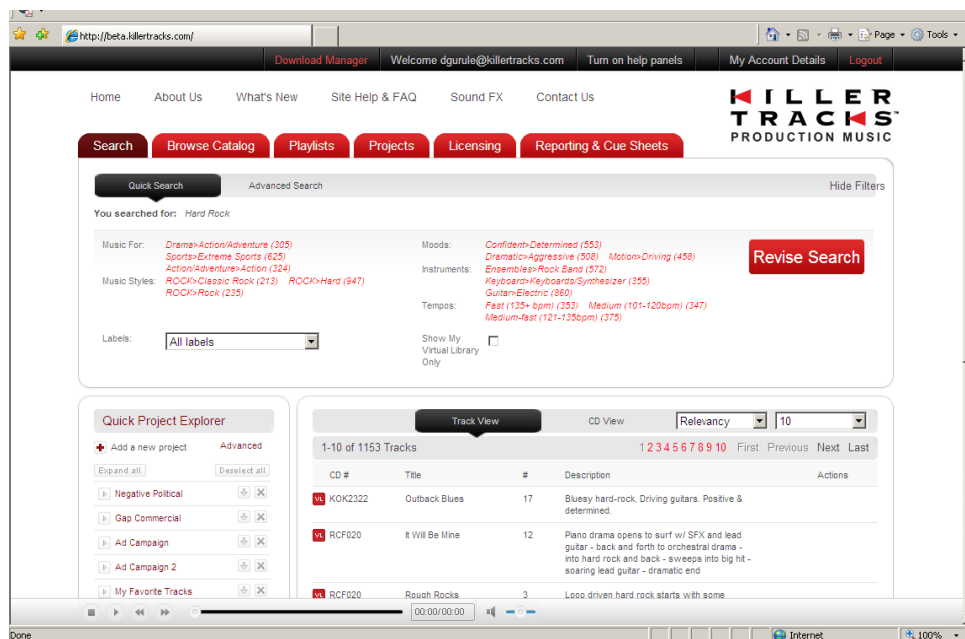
http://beta.killertracks.com/

Page ▾ Tools ▾

Download Manager | Welcome dgurule@killertracks.com | Turn on help panels | My Account Details | Logout

Home About Us What's New Site Help & FAQ Sound FX Contact Us

KILLER TRACKS™ PRODUCTION MUSIC

Search | Browse Catalog | Playlists | Projects | Licensing | Reporting & Cue Sheets

Quick Search | Advanced Search | Hide Filters

You searched for: Hard Rock

Music For: Drama>Action/Adventure (305) Sports>Extreme Sports (625) Action/Adventure>Action (324)

Music Styles: ROCK>Classic Rock (213) ROCK>Hard (947) ROCK>Rock (235)

Moods: Confident>Determined (553) Dramatic>Aggressive (508) Motion>Driving (458)

Instruments: Ensembles>Rock Band (572) Keyboard>Keyboards/Synthesizer (355) Guitar>Electric (860)

Tempos: Fast (135+ bpm) (353) Medium (101-120bpm) (347) Medium-fast (121-135bpm) (375)

Revise Search

Labels: All labels

Show My Virtual Library Only

Quick Project Explorer

Add a new project Advanced

Expand all Deselect all

Negative Political
Gap Commercial
Ad Campaign
Ad Campaign 2
My Favorite Tracks

Track View | CD View | Relevancy | 10

1-10 of 1153 Tracks 1 2 3 4 5 6 7 8 9 10 First Previous Next Last

| CD # | Title | # | Description | Actions |
|---|---|---|---|---|
| VL KOK2322 | Outback Blues | 17 | Bluesy hard-rock. Driving guitars. Positive & determined. | |
| VL RCF020 | It Will Be Mine | 12 | Piano drama opens to surf w/ SFX and lead guitar - back and forth to orchestral drama - into hard rock and back - sweeps into big hit - soaring lead guitar - dramatic end | |
| VL RCF020 | Rough Rocks | 3 | Loop driven hard rock starts with some | |

00:00/00:00

Done Internet 100%